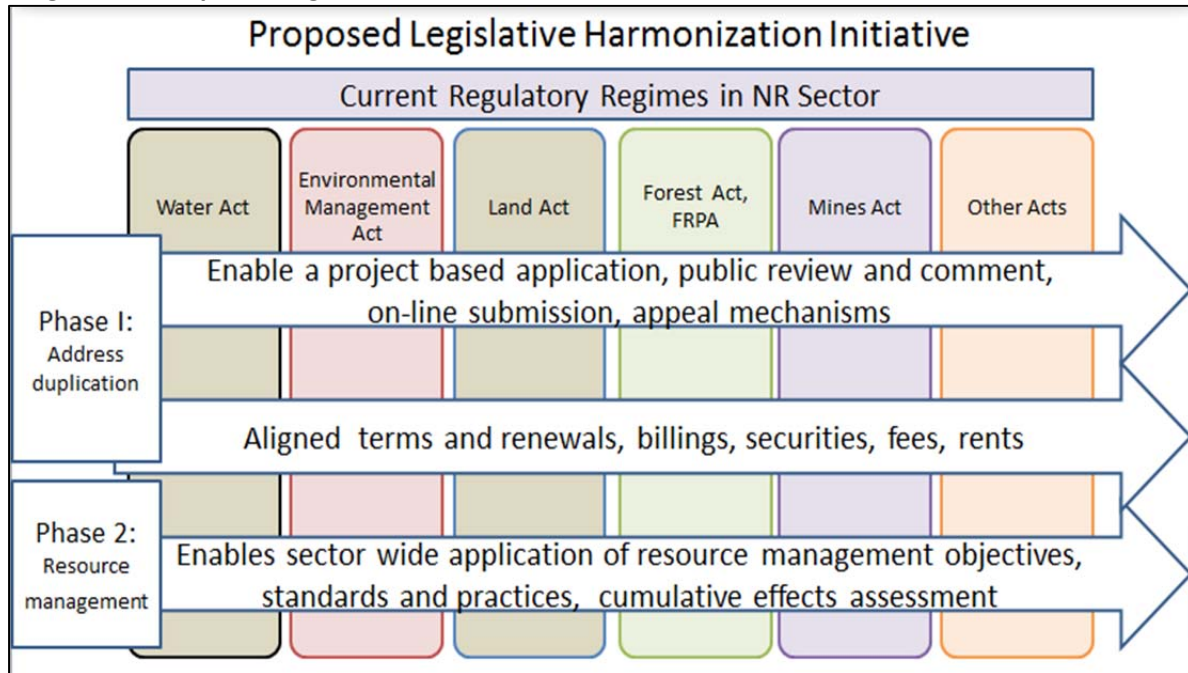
Proposed Legislative Harmonization Initiative

Current Regulatory Regimes in NR Sector

Water Act

Environmental Management Act

Land Act

Forest Act, FRPA

Mines Act

Other Acts

Phase I: Address duplication

Enable a project based application, public review and comment, on-line submission, appeal mechanisms

Aligned terms and renewals, billings, securities, fees, rents

Phase 2: Resource management

Enables sector wide application of resource management objectives, standards and practices, cumulative effects assessment